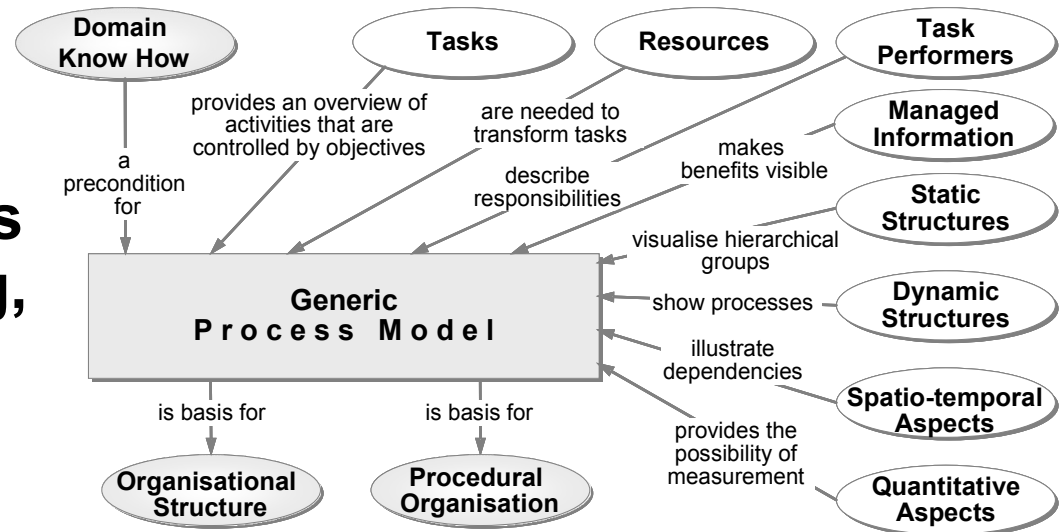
Domain Know How

a precondition for

Tasks

provides an overview of activities that are controlled by objectives

Resources

are needed to transform tasks

Task Performers

describe responsibilities

Managed Information

makes benefits visible

Static Structures

visualise hierarchical groups

Dynamic Structures

show processes

illustrate dependencies

Spatio-temporal Aspects

provides the possibility of measurement

Quantitative Aspects

s

],

Generic Process Model

is basis for

is basis for

Organisational Structure

Procedural Organisation